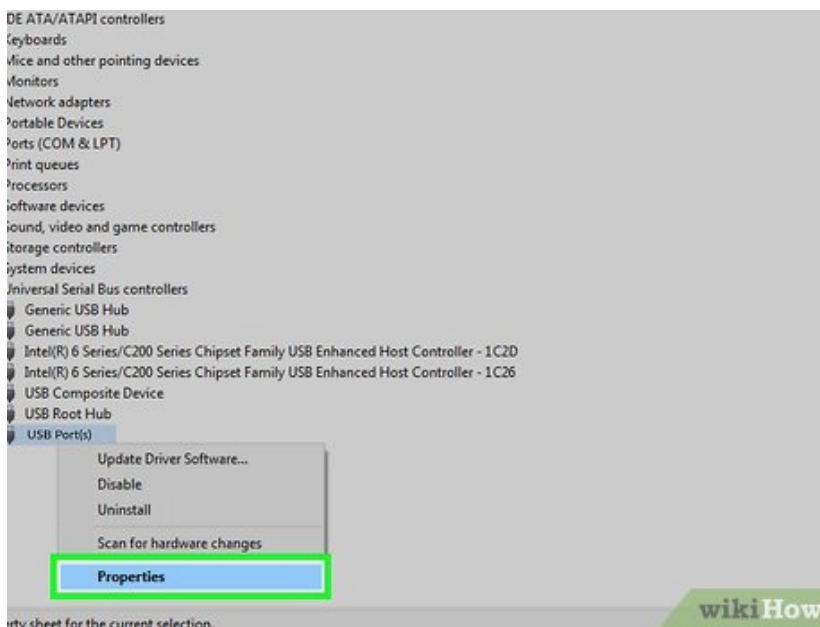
DE ATA/ATAPI controllers
(eyboards
Mice and other pointing devices
Monitors
Network adapters
Portable Devices
Ports (COM & LPT)
Print queues
Processors
Software devices
Sound, video and game controllers
Storage controllers
System devices
Universal Serial Bus controllers
Generic USB Hub
Generic USB Hub
Intel(R) 6 Series/C200 Series Chipset Family USB Enhanced Host Controller - 1C2D
Intel(R) 6 Series/C200 Series Chipset Family USB Enhanced Host Controller - 1C26
USB Composite Device
USB Root Hub
USB Port(s)

Update Driver Software...
Disable
Uninstall
Scan for hardware changes
Properties

rty sheet for the current selection.

wikiHow